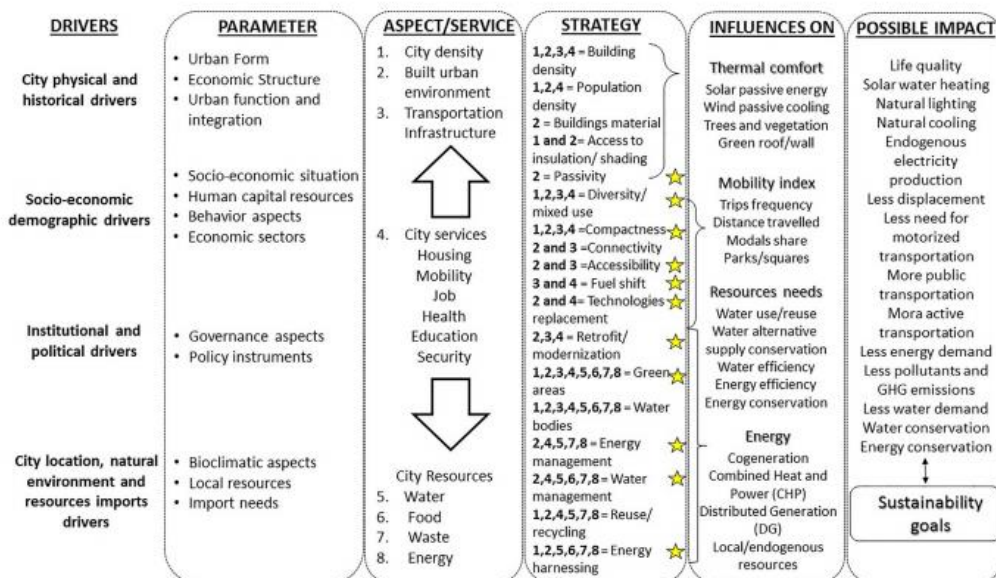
DRIVERS

City physical and historical drivers

Socio-economic demographic drivers

Institutional and political drivers

City location, natural environment and resources imports drivers

PARAMETER

• Urban Form
• Economic Structure
• Urban function and integration

• Socio-economic situation
• Human capital resources
• Behavior aspects
• Economic sectors

• Governance aspects
• Policy instruments

• Bioclimatic aspects
• Local resources
• Import needs

ASPECT/SERVICE

1. City density
2. Built urban environment
3. Transportation Infrastructure

4. City services
Housing
Mobility
Job
Health
Education
Security

City Resources
5. Water
6. Food
7. Waste
8. Energy

STRATEGY

1,2,3,4 = Building density
1,2,4 = Population density
2 = Buildings material
1 and 2 = Access to insulation/ shading
2 = Passivity
1,2,3,4 = Diversity/ mixed use
1,2,3,4 =Compactness
2 and 3 =Connectivity
2 and 3 =Accessibility
3 and 4 = Fuel shift
2 and 4 = Technologies replacement
2,3,4 = Retrofit/ modernization
1,2,3,4,5,6,7,8 = Green areas
1,2,3,4,5,6,7,8 = Water bodies
2,4,5,7,8 = Energy management
2,4,5,6,7,8 = Water management
1,2,4,5,7,8 = Reuse/ recycling
1,2,5,6,7,8 = Energy harnessing

INFLUENCES ON

Thermal comfort
Solar passive energy
Wind passive cooling
Trees and vegetation
Green roof/wall

Mobility index
Trips frequency
Distance travelled
Modals share
Parks/squares

Resources needs
Water use/reuse
Water alternative supply conservation
Water efficiency
Energy efficiency
Energy conservation

Energy
Cogeneration
Combined Heat and Power (CHP)
Distributed Generation (DG)
Local/endogenous resources

POSSIBLE IMPACT

Life quality
Solar water heating
Natural lighting
Natural cooling
Endogenous electricity production
Less displacement
Less need for motorized transportation
More public transportation
Mora active transportation
Less energy demand
Less pollutants and GHG emissions
Less water demand
Water conservation
Energy conservation

Sustainability goals